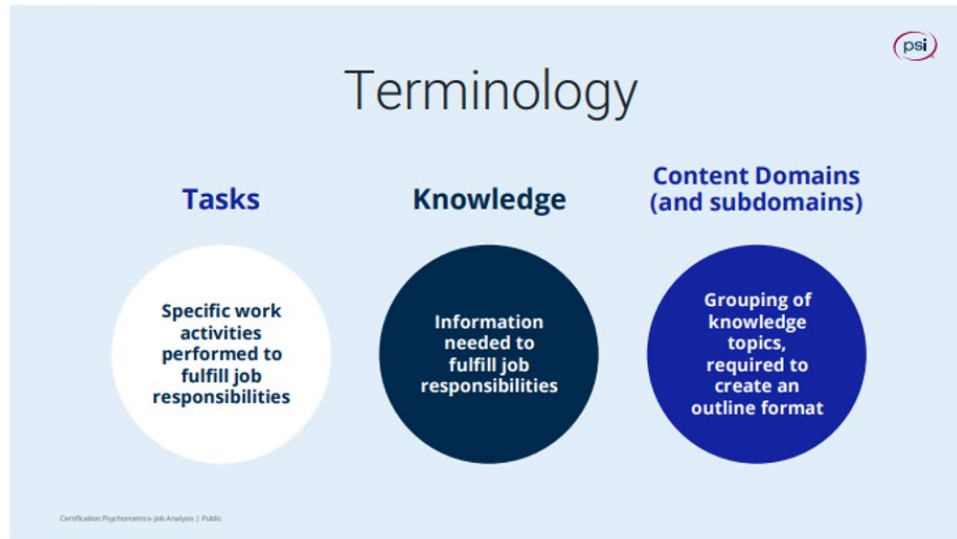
psi

Terminology

Tasks

Specific work activities performed to fulfill job responsibilities

Knowledge

Information needed to fulfill job responsibilities

Content Domains (and subdomains)

Grouping of knowledge topics, required to create an outline format

Certification Psychometrics-Job Analysis | Public